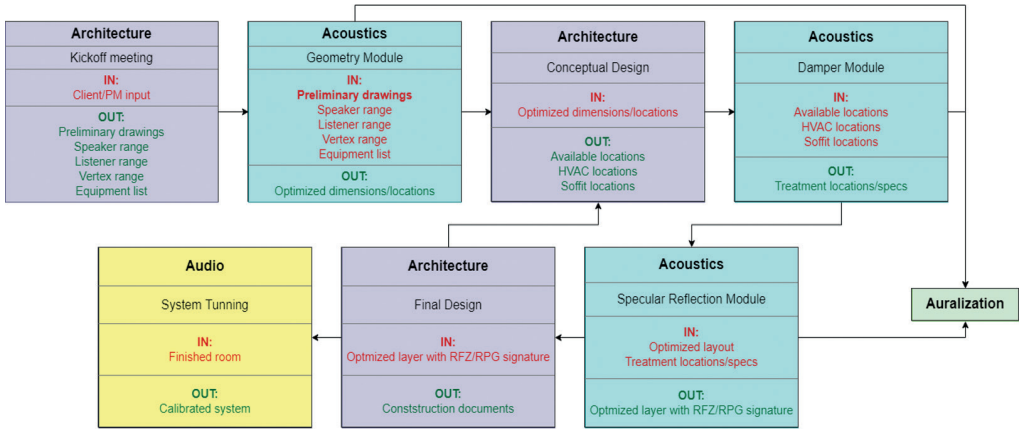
Architecture
Kickoff meeting
IN:
Client/PM input
OUT:
Preliminary drawings
Speaker range
Listener range
Vertex range
Equipment list

Acoustics
Geometry Module
IN:
Preliminary drawings
Speaker range
Listener range
Vertex range
Equipment list
OUT:
Optimized dimensions/locations

Architecture
Conceptual Design
IN:
Optimized dimensions/locations
OUT:
Available locations
HVAC locations
Soffit locations

Acoustics
Damper Module
IN:
Available locations
HVAC locations
Soffit locations
OUT:
Treatment locations/specs

Audio
System Tunning
IN:
Finished room
OUT:
Calibrated system

Architecture
Final Design
IN:
Optmized layer with RFZ/RPG signature
OUT:
Conststruction documents

Acoustics
Specular Reflection Module
IN:
Optimized layout
Treatment locations/specs
OUT:
Optmized layer with RFZ/RPG signature

Auralization